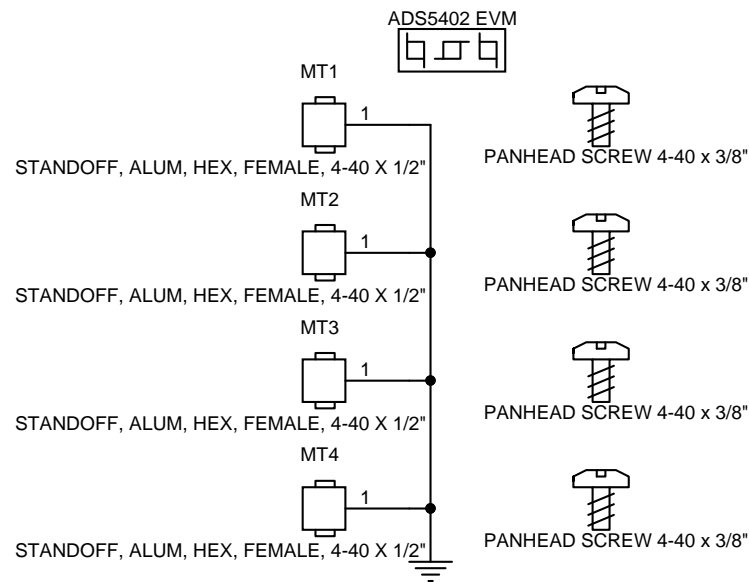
ADS5402 EVM

MT1
1
STANDOFF, ALUM, HEX, FEMALE, 4-40 X 1/2"

PANHEAD SCREW 4-40 x 3/8"

MT2
1
STANDOFF, ALUM, HEX, FEMALE, 4-40 X 1/2"

PANHEAD SCREW 4-40 x 3/8"

MT3
1
STANDOFF, ALUM, HEX, FEMALE, 4-40 X 1/2"

PANHEAD SCREW 4-40 x 3/8"

MT4
1
STANDOFF, ALUM, HEX, FEMALE, 4-40 X 1/2"

PANHEAD SCREW 4-40 x 3/8"